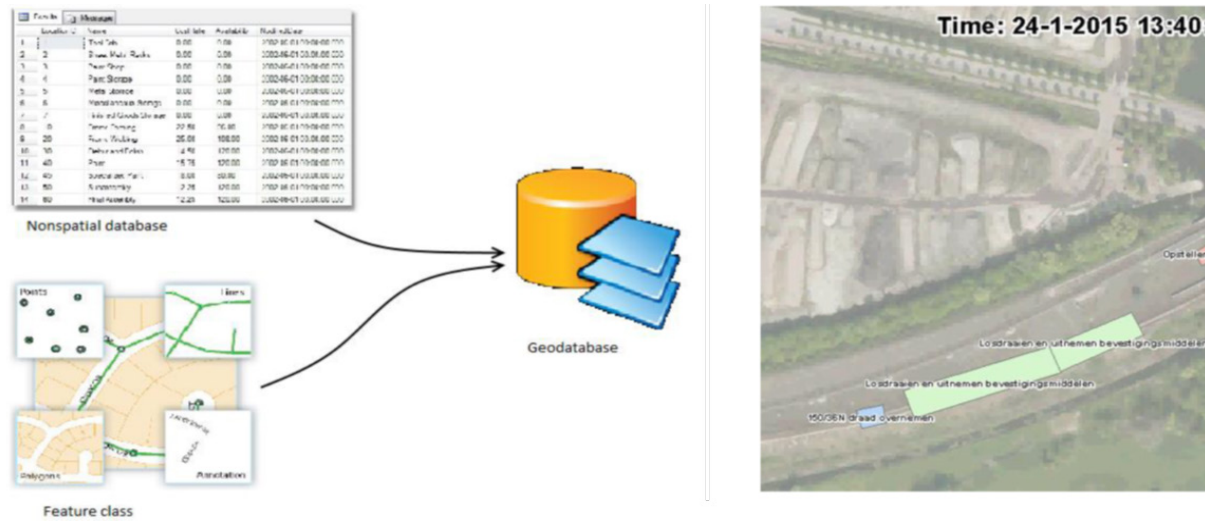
Results | Messages

| | LocationID | Name | CostRate | Availability | ModifiedDate |
|---|---|---|---|---|---|
| 1 | 1 | Tool Crib | 0.00 | 0.00 | 2002-06-01 00:00:00.000 |
| 2 | 2 | Sheet Metal Racks | 0.00 | 0.00 | 2002-06-01 00:00:00.000 |
| 3 | 3 | Paint Shop | 0.00 | 0.00 | 2002-06-01 00:00:00.000 |
| 4 | 4 | Paint Storage | 0.00 | 0.00 | 2002-06-01 00:00:00.000 |
| 5 | 5 | Metal Storage | 0.00 | 0.00 | 2002-06-01 00:00:00.000 |
| 6 | 6 | Miscellaneous Storage | 0.00 | 0.00 | 2002-06-01 00:00:00.000 |
| 7 | 7 | Finished Goods Storage | 0.00 | 0.00 | 2002-06-01 00:00:00.000 |
| 8 | 10 | Frame Forming | 22.50 | 96.00 | 2002-06-01 00:00:00.000 |
| 9 | 20 | Frame Welding | 25.00 | 108.00 | 2002-06-01 00:00:00.000 |
| 10 | 30 | Debur and Polish | 14.50 | 120.00 | 2002-06-01 00:00:00.000 |
| 11 | 40 | Paint | 15.75 | 120.00 | 2002-06-01 00:00:00.000 |
| 12 | 45 | Specialized Paint | 18.00 | 80.00 | 2002-06-01 00:00:00.000 |
| 13 | 50 | Subassembly | 12.25 | 120.00 | 2002-06-01 00:00:00.000 |
| 14 | 60 | Final Assembly | 12.25 | 120.00 | 2002-06-01 00:00:00.000 |

Nonspatial database

Points

Lines

Polygons

Annotation

Feature class

Geodatabase

Time: 24-1-2015 13:40

Opstellen

Losdraaien en uitnemen bevestigings middelen

Losdraaien en uitnemen bevestigings middelen

150/35N draad overnemen